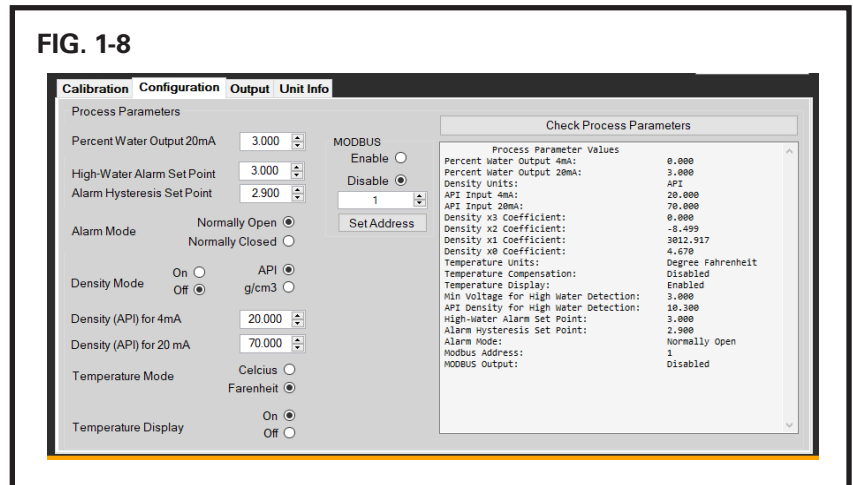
FIG. 1-8

Calibration Configuration Output Unit Info

Process Parameters

Percent Water Output 20mA 3.000

High-Water Alarm Set Point 3.000

Alarm Hysteresis Set Point 2.900

Alarm Mode Normally Open Normally Closed

Density Mode On Off API g/cm3

Density (API) for 4mA 20.000

Density (API) for 20 mA 70.000

Temperature Mode Celcius Farenheit

Temperature Display On Off

MODBUS
Enable
Disable
1
Set Address

Check Process Parameters

Process Parameter Values

| | |
|---|---|
| Percent Water Output 4mA: | 0.000 |
| Percent Water Output 20mA: | 3.000 |
| Density Units: | API |
| API Input 4mA: | 20.000 |
| API Input 20mA: | 70.000 |
| Density x3 Coefficient: | 0.000 |
| Density x2 Coefficient: | -8.499 |
| Density x1 Coefficient: | 3012.917 |
| Density x0 Coefficient: | 4.670 |
| Temperature Units: | Degree Fahrenheit |
| Temperature Compensation: | Disabled |
| Temperature Display: | Enabled |
| Min Voltage for High Water Detection: | 3.000 |
| API Density for High Water Detection: | 10.300 |
| High-Water Alarm Set Point: | 3.000 |
| Alarm Hysteresis Set Point: | 2.900 |
| Alarm Mode: | Normally Open |
| Modbus Address: | 1 |
| MODBUS Output: | Disabled |